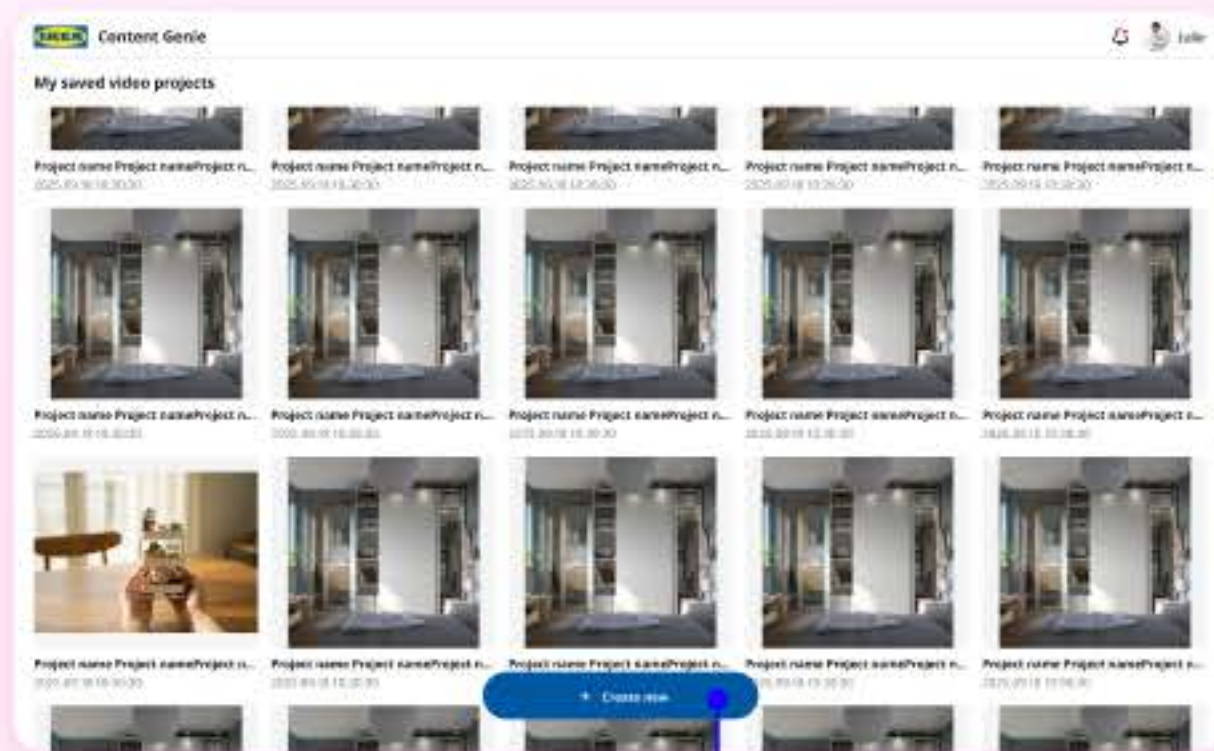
IKEA Content Genie

Lulu

My saved video projects

Project name Project nameProject n...
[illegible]

Project name Project nameProject n...
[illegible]

Project name Project nameProject n...
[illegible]

Project name Project nameProject n...
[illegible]

Project name Project nameProject n...
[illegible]

Project name Project nameProject n...
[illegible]

Project name Project nameProject n...
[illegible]

Project name Project nameProject n...
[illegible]

Project name Project nameProject n...
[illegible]

Project name Project nameProject n...
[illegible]

Project name Project nameProject n...
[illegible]

Project name Project nameProject n...
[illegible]

Project name Project nameProject n...
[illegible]

Project name Project nameProject n...
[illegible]

Project name Project nameProject n...
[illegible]

+ Create new